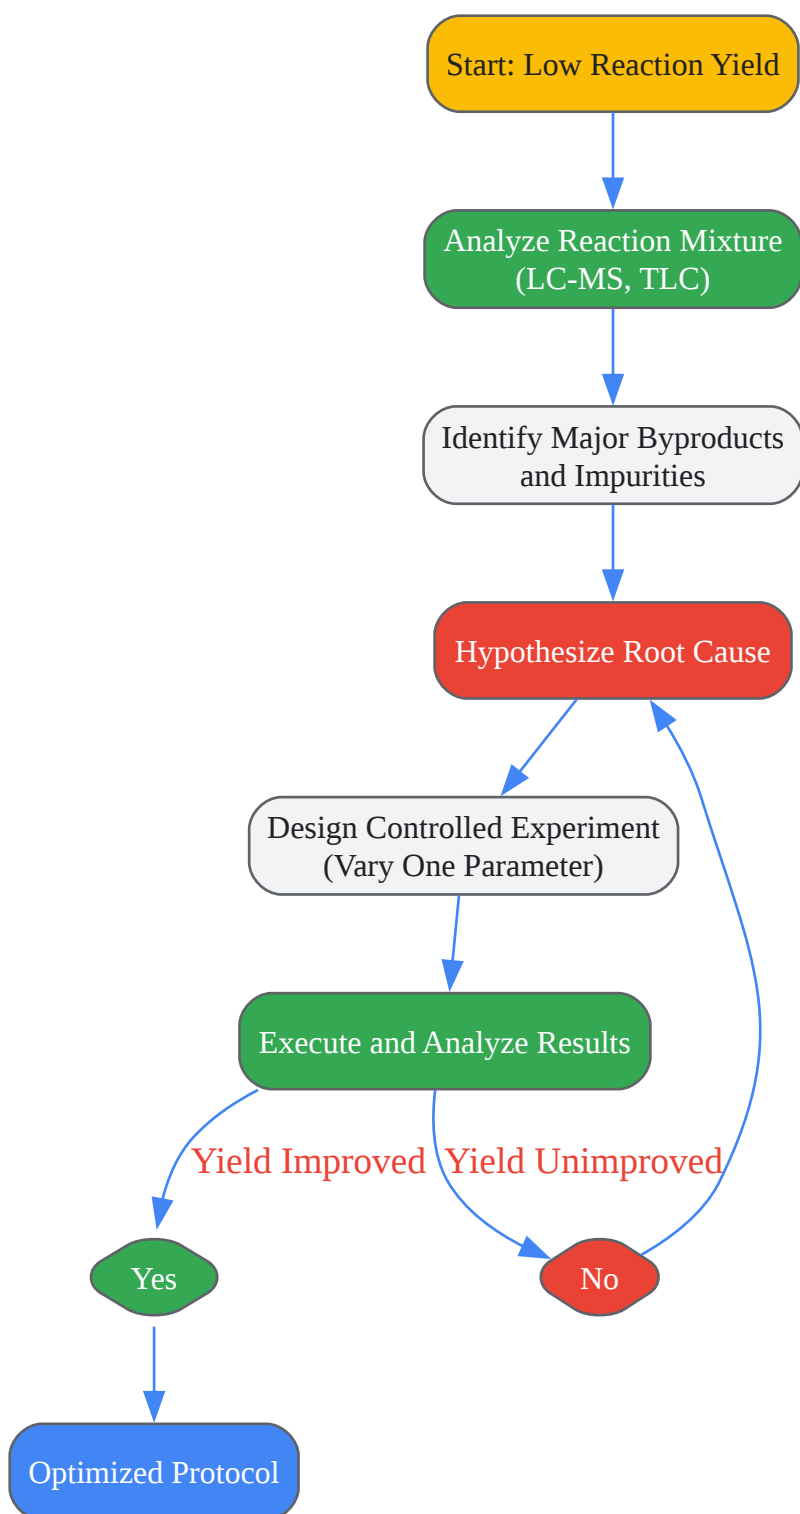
Start: Low Reaction Yield

Analyze Reaction Mixture (LC-MS, TLC)

Identify Major Byproducts and Impurities

Hypothesize Root Cause

Design Controlled Experiment (Vary One Parameter)

Execute and Analyze Results

Yield Improved

Yield Unimproved

Yes

No

Optimized Protocol